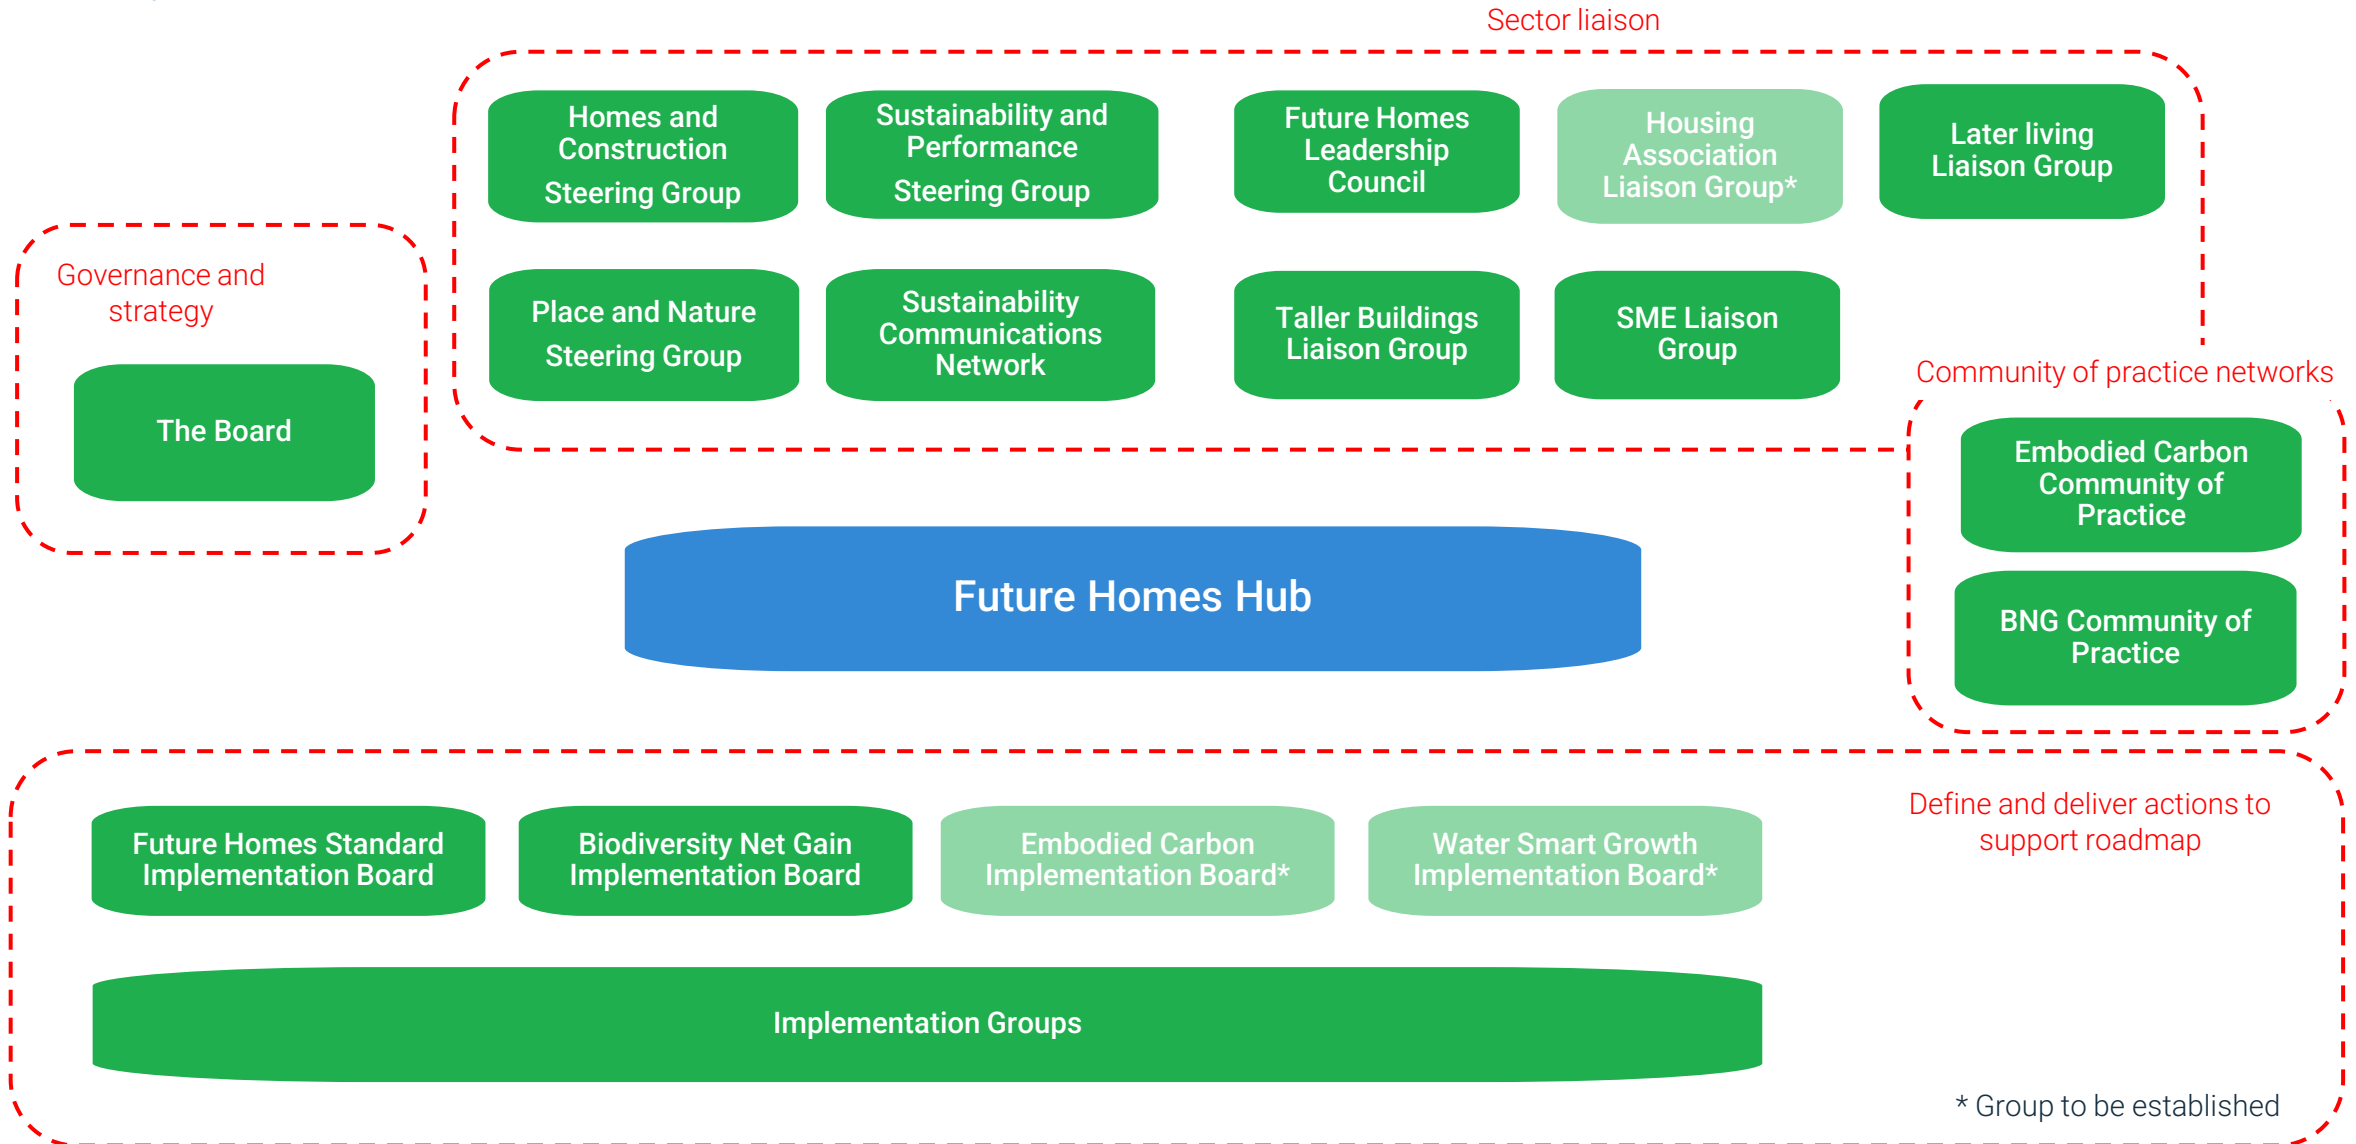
Sector liaison

Homes and Construction Steering Group

Sustainability and Performance Steering Group

Future Homes Leadership Council

Housing Association Liaison Group*

Later living Liaison Group

Governance and strategy

The Board

Place and Nature Steering Group

Sustainability Communications Network

Taller Buildings Liaison Group

SME Liaison Group

Community of practice networks

Embodied Carbon Community of Practice

BNG Community of Practice

Future Homes Hub

Define and deliver actions to support roadmap

Future Homes Standard Implementation Board

Biodiversity Net Gain Implementation Board

Embodied Carbon Implementation Board*

Water Smart Growth Implementation Board*

Implementation Groups

* Group to be established